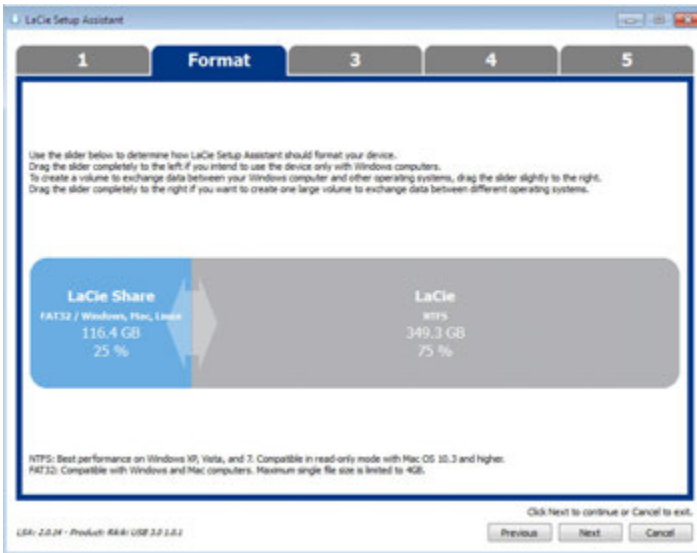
LaCie Setup Assistant

1

Format

3

4

5

Use the slider below to determine how LaCie Setup Assistant should format your device.
Drag the slider completely to the left if you intend to use the device only with Windows computers.
To create a volume to exchange data between your Windows computer and other operating systems, drag the slider slightly to the right.
Drag the slider completely to the right if you want to create one large volume to exchange data between different operating systems.

LaCie Share
FAT32 / Windows, Mac, Linux
116.4 GB
25 %

LaCie
NTFS
349.3 GB
75 %

NTFS: Best performance on Windows XP, Vista, and 7. Compatible in read-only mode with Mac OS 10.3 and higher.
FAT32: Compatible with Windows and Mac computers. Maximum single file size is limited to 4GB.

Click Next to continue or Cancel to exit.

LSA: 2.0.24 - Product: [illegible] USB 3.0 1.0.1

Previous

Next

Cancel